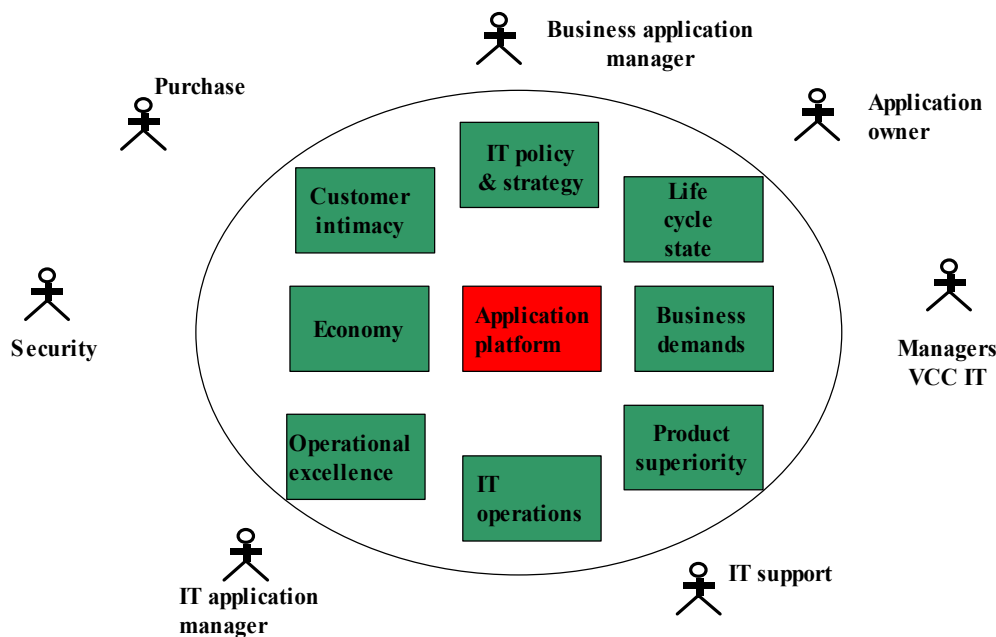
Business application manager

Purchase

Application owner

IT policy & strategy

Customer intimacy

Life cycle state

Security

Economy

Application platform

Business demands

Managers VCC IT

Operational excellence

Product superiority

IT operations

IT application manager

IT support